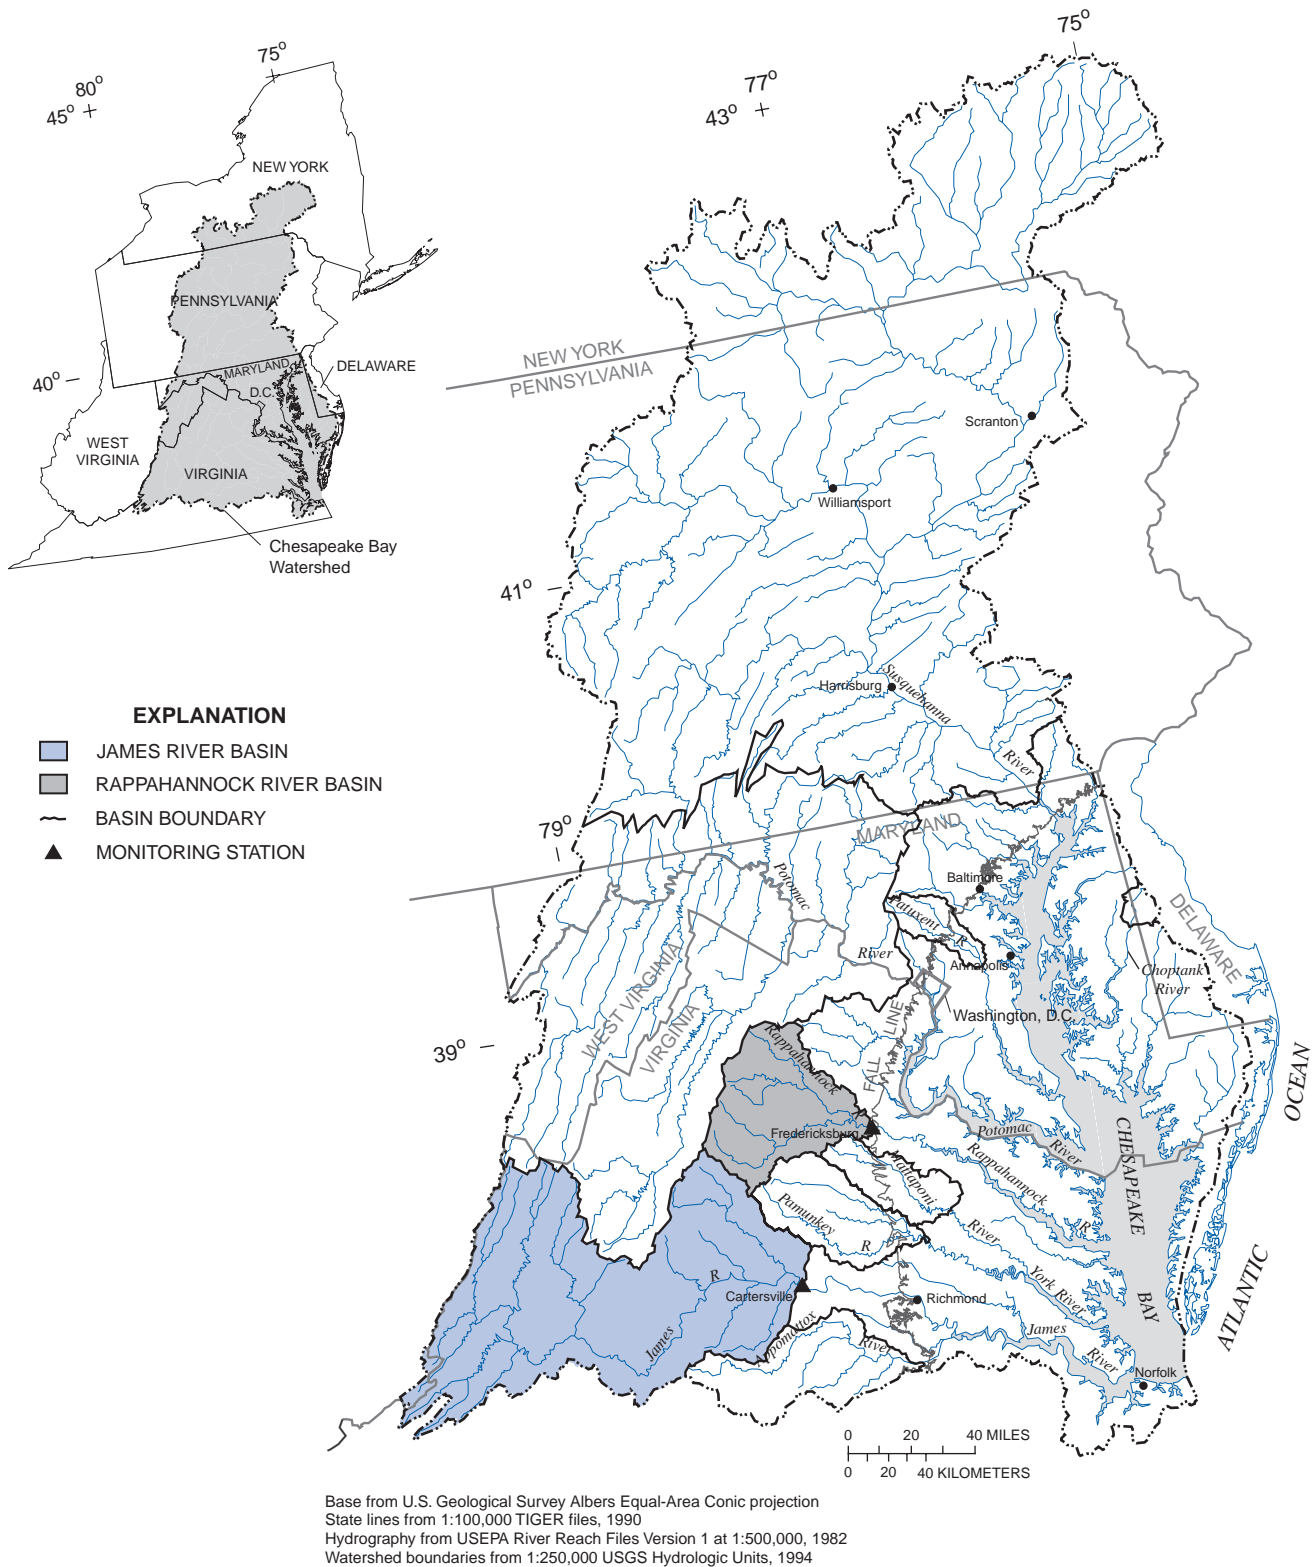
75°
80°
45°
NEW YORK
PENNSYLVANIA
MARYLAND
D.C.
DELAWARE
40°
WEST VIRGINIA
VIRGINIA
Chesapeake Bay Watershed

75°
77°
43°
NEW YORK
PENNSYLVANIA
Scranton
Williamsport
41°
Harrisburg
Susquehanna
River
79°
MARYLAND
Potomac
Baltimore
Patuxent
R
River
Annapolis
DELAWARE
Choptank River
39°
WEST VIRGINIA
VIRGINIA
Washington, D.C.
FALL LINE
Rappahannock
Fredericksburg
Potomac
River
Mattaponi
Rappahannock
CHESAPEAKE
OCEAN
Pamunkey
R
River
R
York River
BAY
ATLANTIC
R
Cartersville
Richmond
James
Appomattox
River
James
River
Norfolk

EXPLANATION
JAMES RIVER BASIN
RAPPAHANNOCK RIVER BASIN
BASIN BOUNDARY
MONITORING STATION

0 20 40 MILES
0 20 40 KILOMETERS

Base from U.S. Geological Survey Albers Equal-Area Conic projection
State lines from 1:100,000 TIGER files, 1990
Hydrography from USEPA River Reach Files Version 1 at 1:500,000, 1982
Watershed boundaries from 1:250,000 USGS Hydrologic Units, 1994